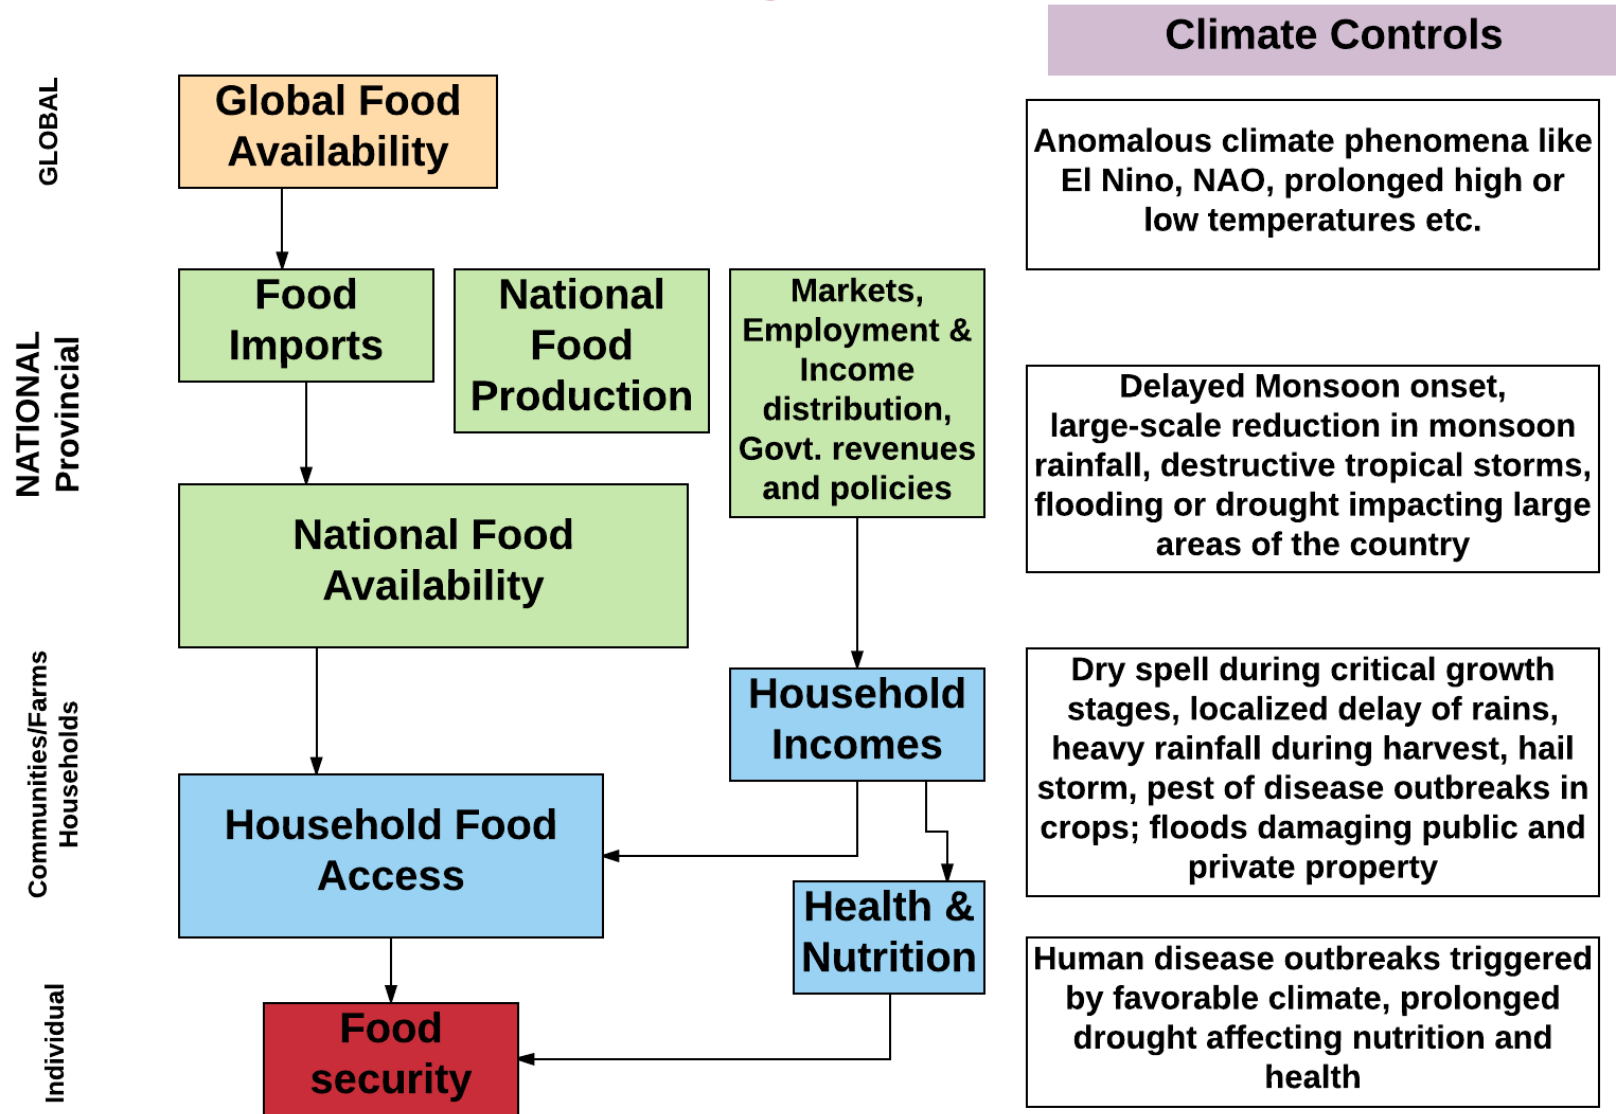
Climate Controls

GLOBAL

Global Food Availability

Anomalous climate phenomena like El Nino, NAO, prolonged high or low temperatures etc.

NATIONAL
Provincial

Food Imports

National Food Production

Markets, Employment & Income distribution, Govt. revenues and policies

Delayed Monsoon onset, large-scale reduction in monsoon rainfall, destructive tropical storms, flooding or drought impacting large areas of the country

National Food Availability

Communities/Farms
Households

Household Incomes

Dry spell during critical growth stages, localized delay of rains, heavy rainfall during harvest, hail storm, pest of disease outbreaks in crops; floods damaging public and private property

Household Food Access

Health & Nutrition

Individual

Food security

Human disease outbreaks triggered by favorable climate, prolonged drought affecting nutrition and health